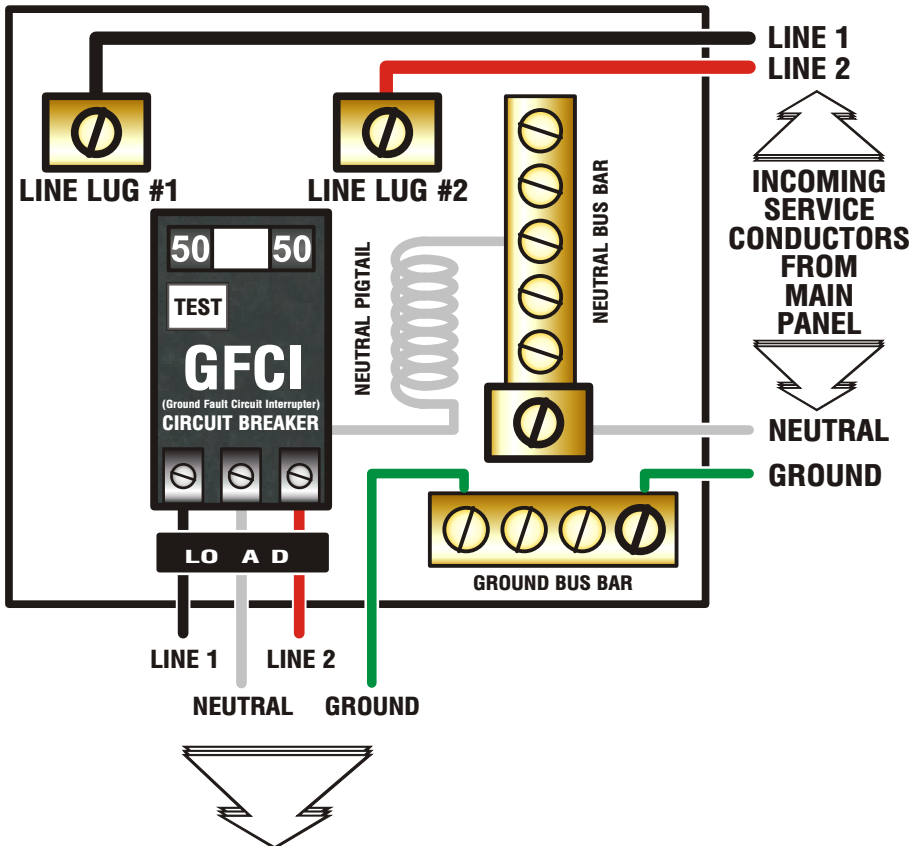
LINE 1
LINE 2

INCOMING SERVICE CONDUCTORS FROM MAIN PANEL

LINE LUG #1

LINE LUG #2

NEUTRAL BUS BAR

50 50

TEST

GFCI
(Ground Fault Circuit Interrupter)
CIRCUIT BREAKER

NEUTRAL PIGTAIL

NEUTRAL

GROUND

LO A D

GROUND BUS BAR

LINE 1
LINE 2
NEUTRAL
GROUND